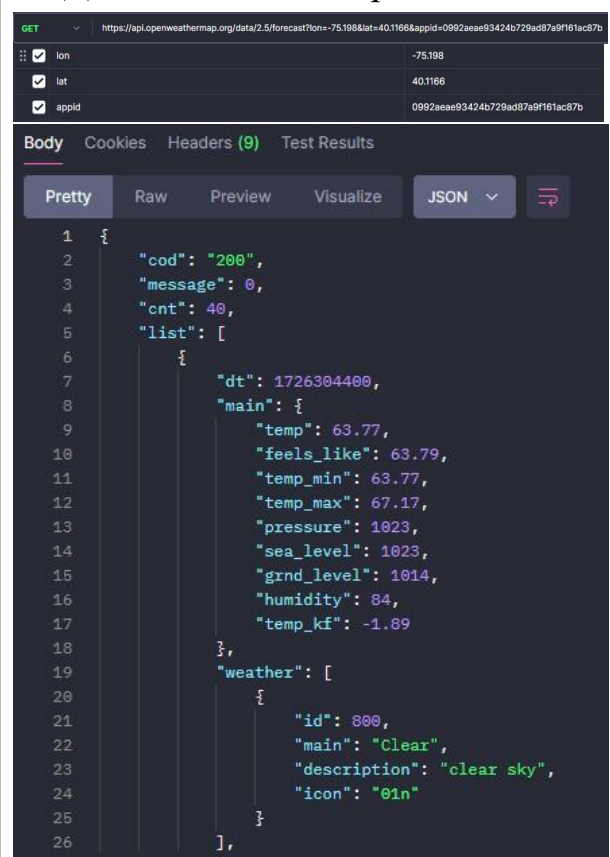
GET https://api.openweathermap.org/data/2.5/forecast?lon=-75.198&lat=40.1166&appid=0992aeae93424b729ad87a9f161ac87b

| | |
|---|---|
| lon | -75.198 |
| lat | 40.1166 |
| appid | 0992aeae93424b729ad87a9f161ac87b |

Body Cookies Headers (9) Test Results

Pretty Raw Preview Visualize JSON

1 {
2 "cod": "200",
3 "message": 0,
4 "cnt": 40,
5 "list": [
6 {
7 "dt": 1726304400,
8 "main": {
9 "temp": 63.77,
10 "feels_like": 63.79,
11 "temp_min": 63.77,
12 "temp_max": 67.17,
13 "pressure": 1023,
14 "sea_level": 1023,
15 "grnd_level": 1014,
16 "humidity": 84,
17 "temp_kf": -1.89
18 },
19 "weather": [
20 {
21 "id": 800,
22 "main": "Clear",
23 "description": "clear sky",
24 "icon": "01n"
25 }
26 ],